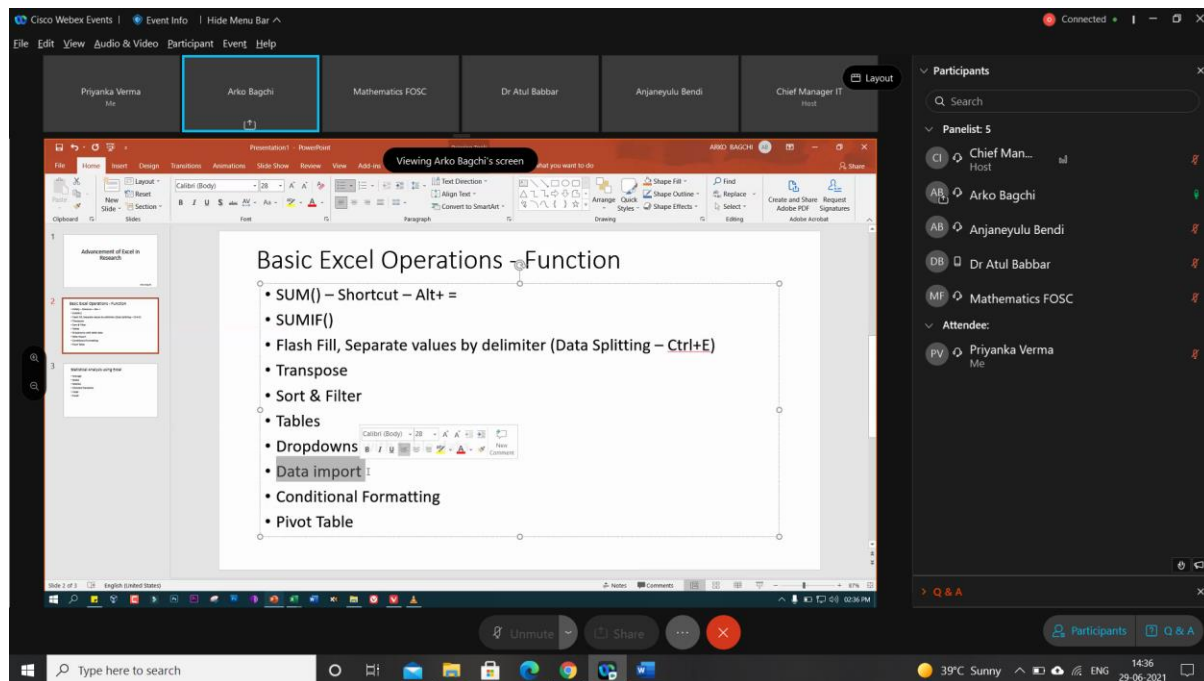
Cisco Webex Events | Event Info | Hide Menu Bar ^

Connected •

File Edit View Audio & Video Participant Event Help

Priyanka Verma
Me

Arko Bagchi

Mathematics FOSC

Dr Atul Babbar

Anjaneyulu Bendi

Chief Manager IT
Host

Layout

Presentation1 - PowerPoint

ARKO BAGCHI

Viewing Arko Bagchi's screen

File Home Insert Design Transitions Animations Slide Show Review View Add-ins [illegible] hat you want to do

Share

Layout
Reset
Section
New Slide
Paste
Clipboard
Slides
Calibri (Body) 28
Font
Paragraph
Text Direction
Align Text
Convert to SmartArt
Drawing
Arrange
Quick Styles
Shape Fill
Shape Outline
Shape Effects
Find
Replace
Select
Editing
Create and Share Adobe PDF
Request Signatures
Adobe Acrobat

1
Advancement of Excel in Research

2
Basic Excel Operations - Function

3
Statistical analysis using Excel

Basic Excel Operations – Function

• SUM() – Shortcut – Alt+ =
• SUMIF()
• Flash Fill, Separate values by delimiter (Data Splitting – Ctrl+E)
• Transpose
• Sort & Filter
• Tables
• Dropdowns
• Data import
• Conditional Formatting
• Pivot Table

Calibri (Body) 28
New Comment

Slide 2 of 3 English (United States)
Notes Comments 67%
02:36 PM

Participants
Search
Panelist: 5
CI Chief Man...
Host
AB Arko Bagchi
AB Anjaneyulu Bendi
DB Dr Atul Babbar
MF Mathematics FOSC
Attendee:
PV Priyanka Verma
Me

Q & A

Unmute
Share

Participants
Q & A

Type here to search

39°C Sunny ENG 14:36 29-06-2021